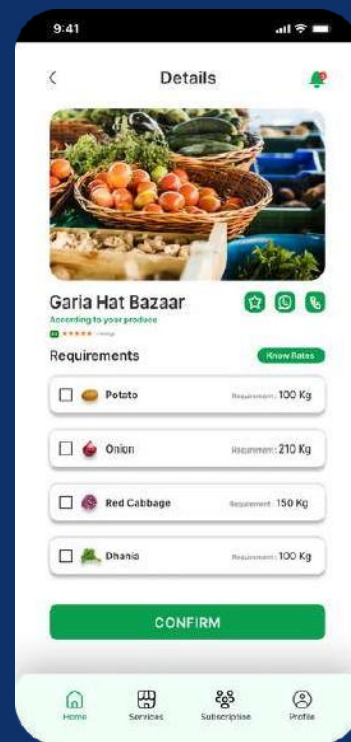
9:41

Details

Garia Hat Bazaar

According to your produce

Requirements

Know Rates

Potato Requirement : 100 Kg

Onion Requirement : 210 Kg

Red Cabbage Requirement : 150 Kg

Dhania Requirement : 100 Kg

CONFIRM

Home Services Subscription Profile